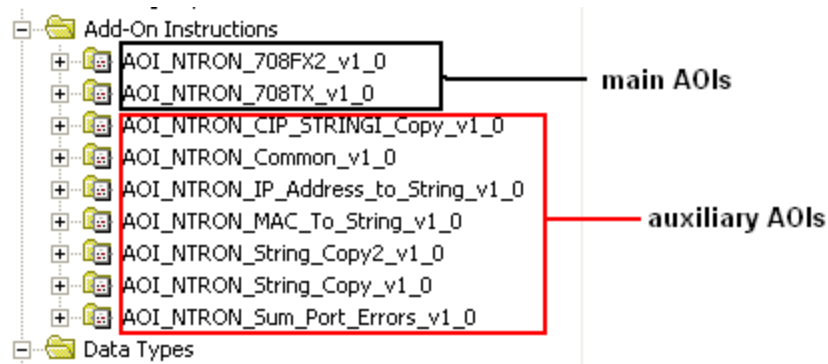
Add-On Instructions
AOI_NTRON_708FX2_v1_0
AOI_NTRON_708TX_v1_0
AOI_NTRON_CIP_STRINGI_Copy_v1_0
AOI_NTRON_Common_v1_0
AOI_NTRON_IP_Address_to_String_v1_0
AOI_NTRON_MAC_To_String_v1_0
AOI_NTRON_String_Copy2_v1_0
AOI_NTRON_String_Copy_v1_0
AOI_NTRON_Sum_Port_Errors_v1_0
Data Types

main AOIs

auxiliary AOIs